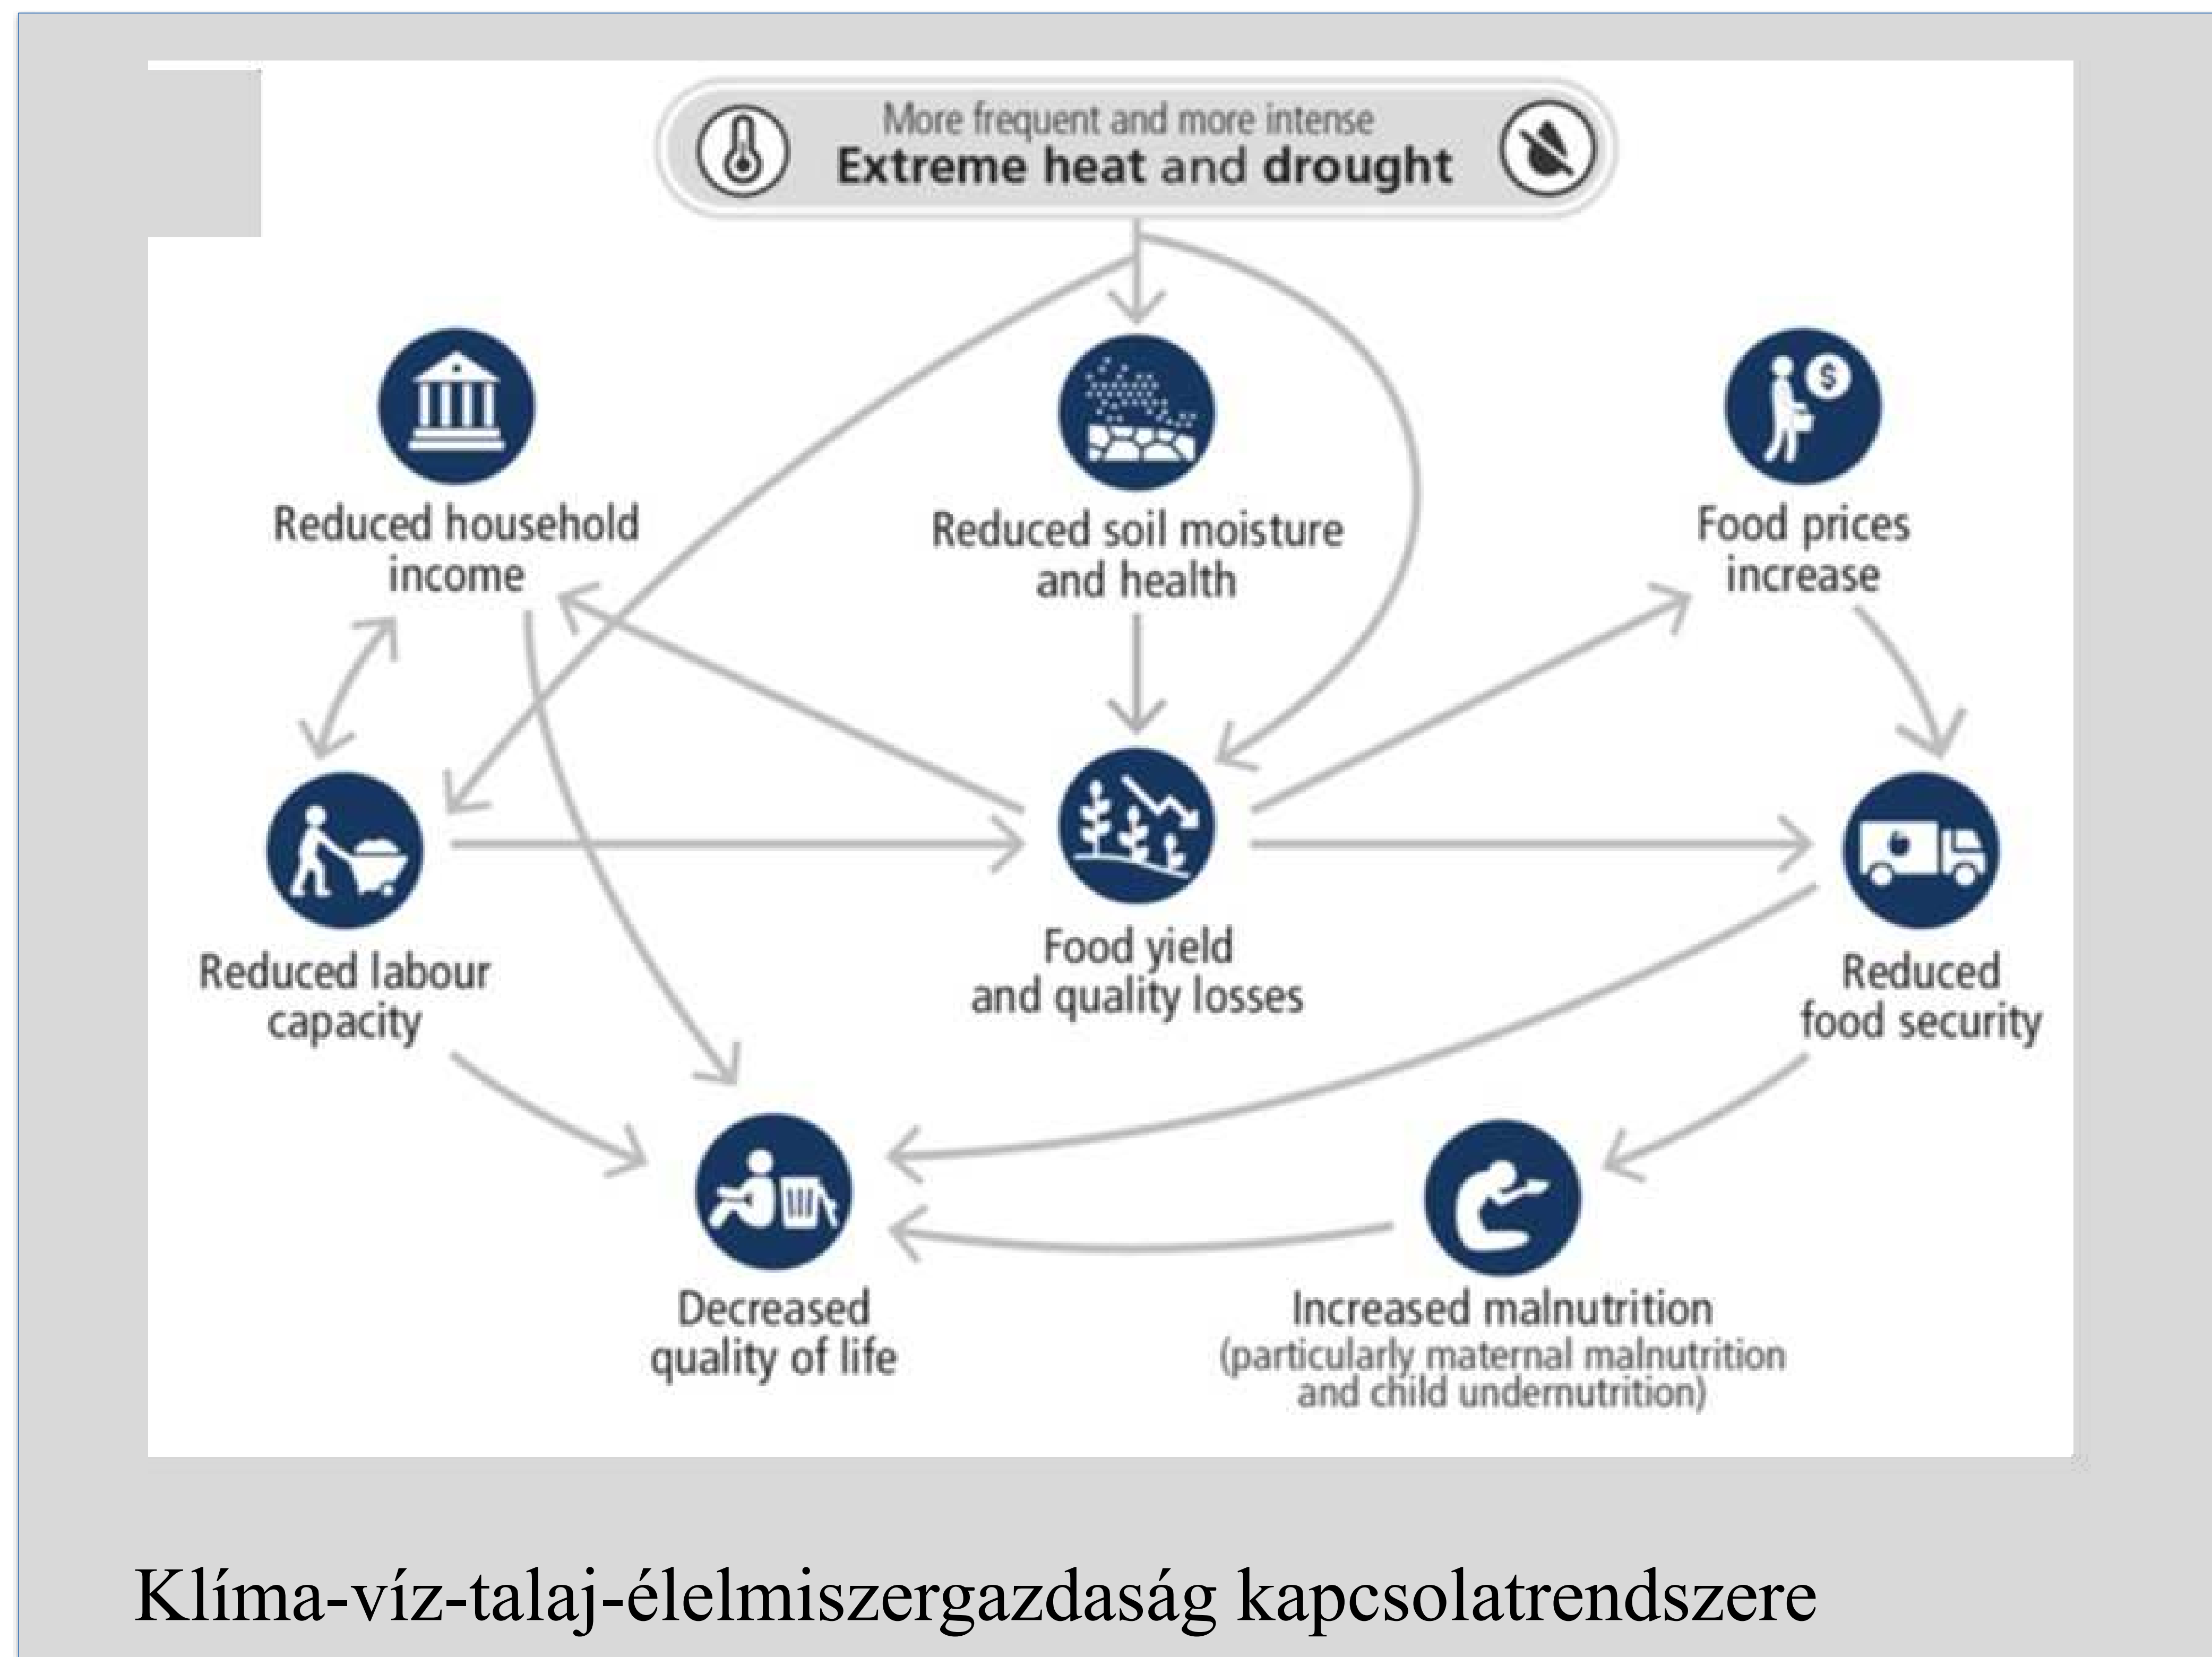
More frequent and more intense
Extreme heat and drought

Reduced household income

Reduced soil moisture and health

Food prices increase

Reduced labour capacity

Food yield and quality losses

$

Reduced food security

Decreased quality of life

Increased malnutrition (particularly maternal malnutrition and child undernutrition)

Klíma-víz-talaj-élelmiszergazdaság kapcsolatrendszere